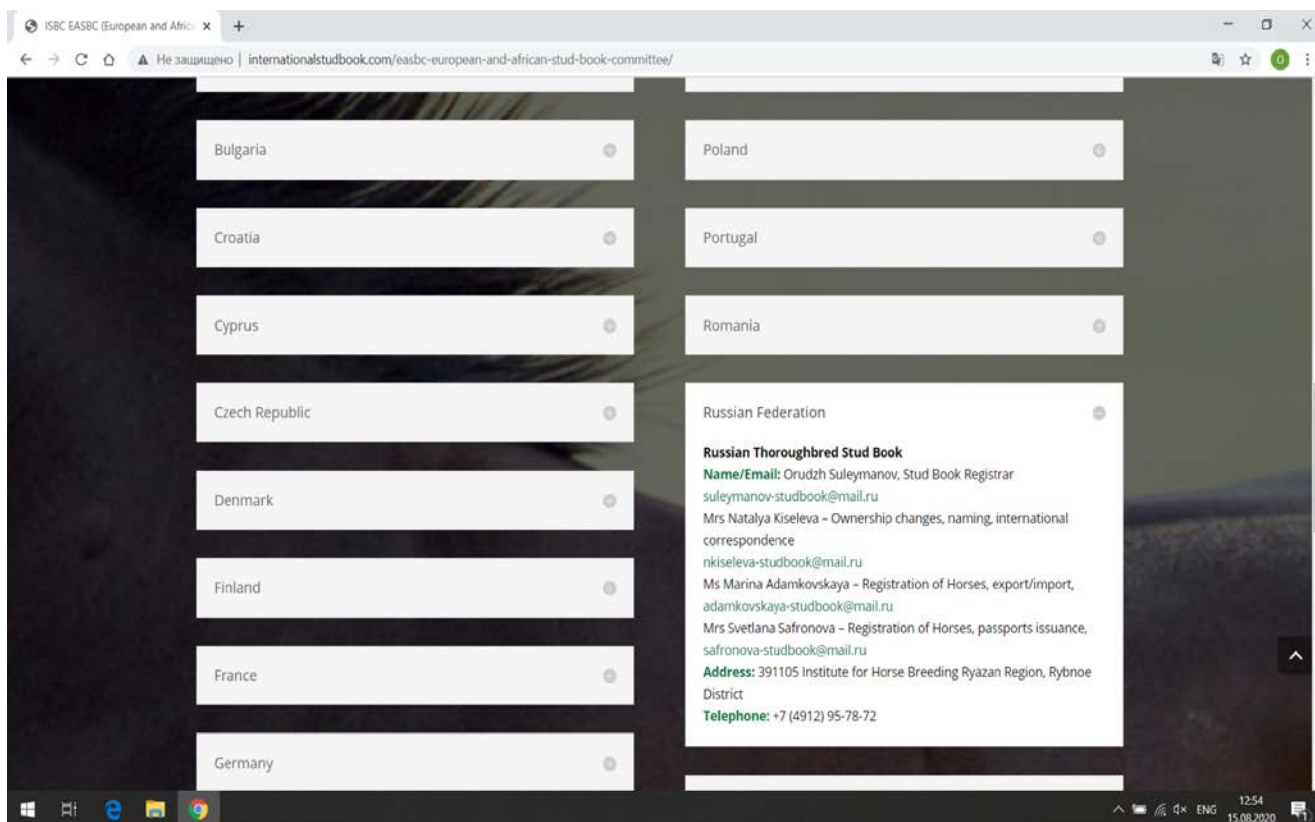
ISBC EASBC (European and Afric ×

Не защищено | internationalstudbook.com/easbc-european-and-african-stud-book-committee/

Bulgaria

Croatia

Cyprus

Czech Republic

Denmark

Finland

France

Germany

Poland

Portugal

Romania

Russian Federation

**Russian Thoroughbred Stud Book**
Name/Email: Orudzh Suleymanov, Stud Book Registrar
suleymanov-studbook@mail.ru
Mrs Natalya Kiseleva – Ownership changes, naming, international correspondence
nkiseleva-studbook@mail.ru
Ms Marina Adamkovskaya – Registration of Horses, export/import,
adamkovskaya-studbook@mail.ru
Mrs Svetlana Safronova – Registration of Horses, passports issuance,
safronova-studbook@mail.ru
Address: 391105 Institute for Horse Breeding Ryazan Region, Rybnoe District
Telephone: +7 (4912) 95-78-72

ENG 12:54 15.08.2020